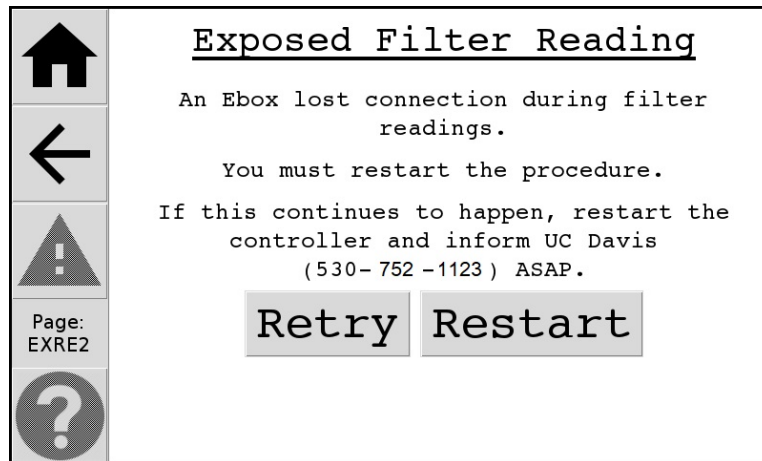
Page: EXRE2

Exposed Filter Reading

An Ebox lost connection during filter readings.

You must restart the procedure.

If this continues to happen, restart the controller and inform UC Davis (530-752-1123) ASAP.

Retry Restart